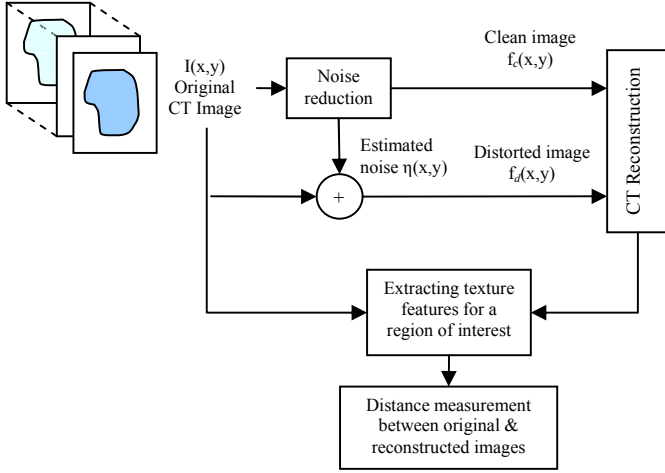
I(x,y)
Original
CT Image

Noise reduction

Clean image
$f_c(x,y)$

Estimated noise $\eta(x,y)$

+

Distorted image
$f_d(x,y)$

CT Reconstruction

Extracting texture features for a region of interest

Distance measurement between original & reconstructed images